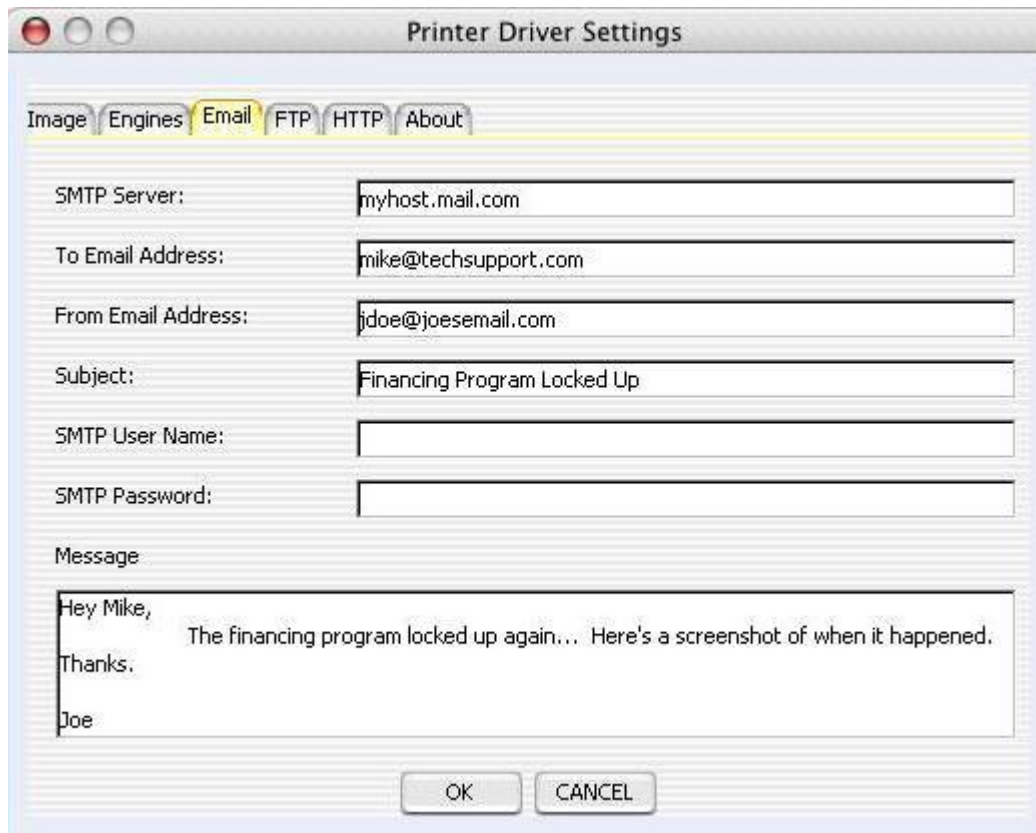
Printer Driver Settings

Image Engines Email FTP HTTP About

SMTP Server: myhost.mail.com

To Email Address: mike@techsupport.com

From Email Address: jdoe@joesemail.com

Subject: Financing Program Locked Up

SMTP User Name:

SMTP Password:

Message

Hey Mike,
The financing program locked up again... Here's a screenshot of when it happened.
Thanks.

Joe

OK CANCEL